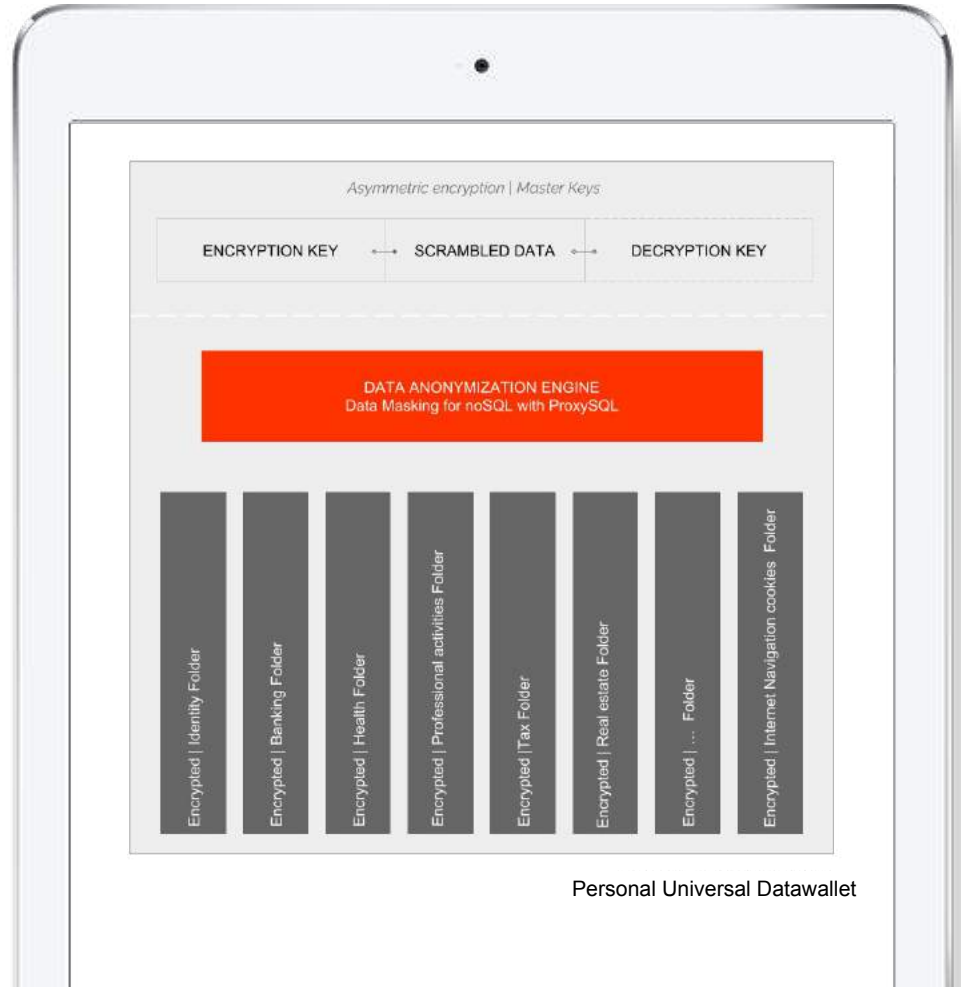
Asymmetric encryption | Master Keys

ENCRYPTION KEY

SCRAMBLED DATA

DECRYPTION KEY

DATA ANONYMIZATION ENGINE
Data Masking for noSQL with ProxySQL

Encrypted | Identity Folder

Encrypted | Banking Folder

Encrypted | Health Folder

Encrypted | Professional activities Folder

Encrypted |Tax Folder

Encrypted | Real estate Folder

Encrypted | ... Folder

Encrypted | Internet Navigation cookies Folder

Personal Universal Datawallet